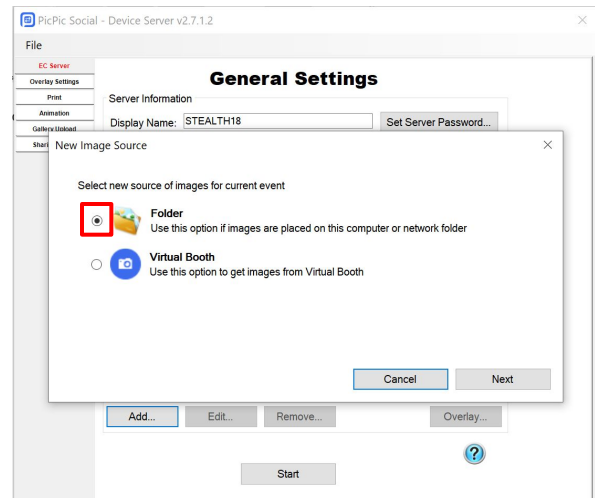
PicPic Social - Device Server v2.7.1.2

File

EC Server
Overlay Settings
Print
Animation
Gallery Upload
Shari

General Settings

Server Information

Display Name: STEALTH18

Set Server Password...

New Image Source

Select new source of images for current event

Folder
Use this option if images are placed on this computer or network folder

Virtual Booth
Use this option to get images from Virtual Booth

Cancel

Next

Add...

Edit...

Remove...

Overlay...

Start